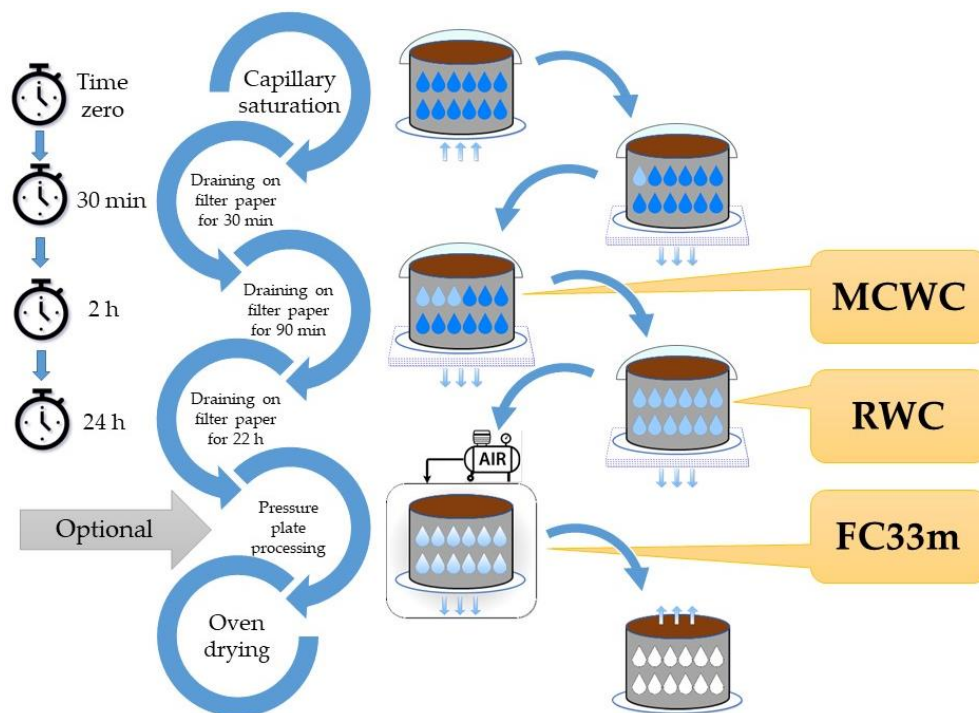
Time zero

30 min

2 h

24 h

Capillary saturation

Draining on filter paper for 30 min

Draining on filter paper for 90 min

Draining on filter paper for 22 h

Optional

Pressure plate processing

Oven drying

AIR

MCWC

RWC

FC33m